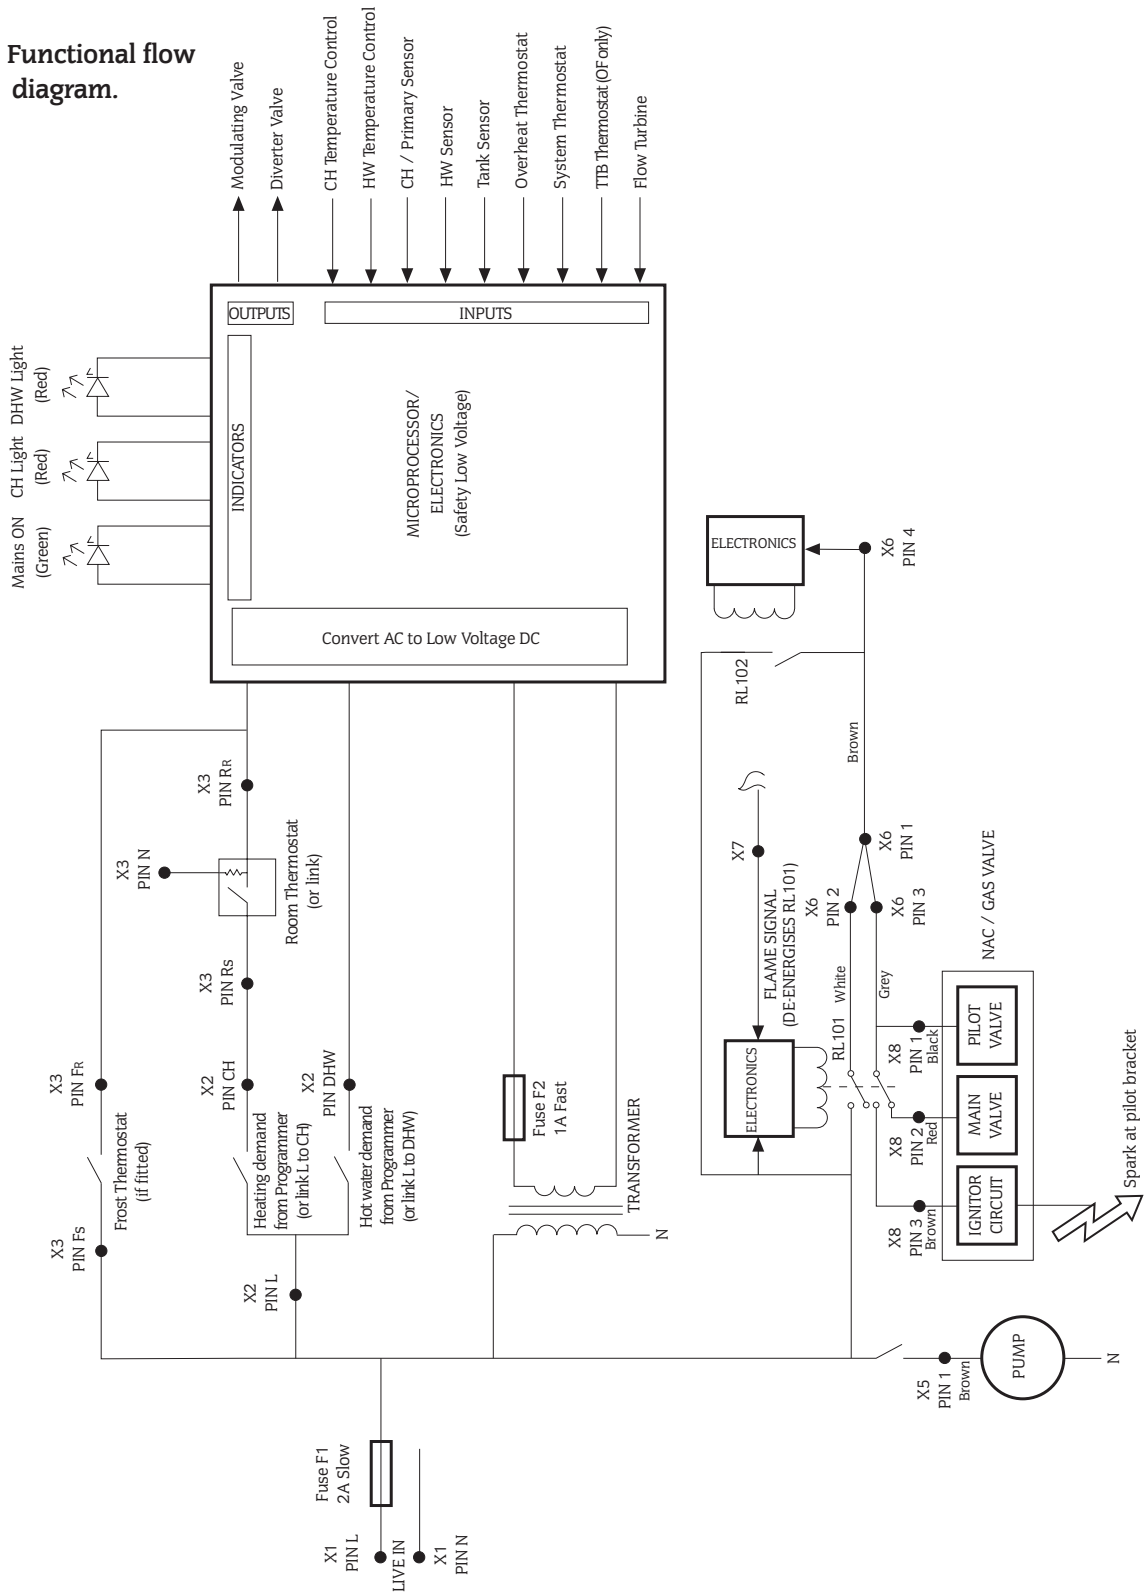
Functional flow diagram.

Modulating Valve
Diverter Valve
CH Temperature Control
HW Temperature Control
CH / Primary Sensor
HW Sensor
Tank Sensor
Overheat Thermostat
System Thermostat
TTB Thermostat (OF only)
Flow Turbine

OUTPUTS
INPUTS
INDICATORS
MICROPROCESSOR/ ELECTRONICS (Safety Low Voltage)
Convert AC to Low Voltage DC

DHW Light (Red)
CH Light (Red)
Mains ON (Green)

ELECTRONICS
X6 PIN 4
RL102
Brown
X6 PIN 1
X6 PIN 2
X6 PIN 3
X7
FLAME SIGNAL (DE-ENERGISES RL101)
White
Grey
NAC / GAS VALVE
ELECTRONICS
RL101
PILOT VALVE
MAIN VALVE
IGNITOR CIRCUIT
X8 PIN 1 Black
X8 PIN 2 Red
X8 PIN 3 Brown
Spark at pilot bracket

X3 PIN FR
X3 PIN RR
X3 PIN N
Room Thermostat (or link)
X3 PIN RS
X2 PIN CH
X2 PIN DHW
Frost Thermostat (if fitted)
Heating demand from Programmer (or link L to CH)
Hot water demand from Programmer (or link L to DHW)
X3 PIN FS
X2 PIN L

Fuse F2 1A Fast
TRANSFORMER
N

X5 PIN 1 Brown
PUMP
N

Fuse F1 2A Slow
X1 PIN L
LIVE IN
X1 PIN N